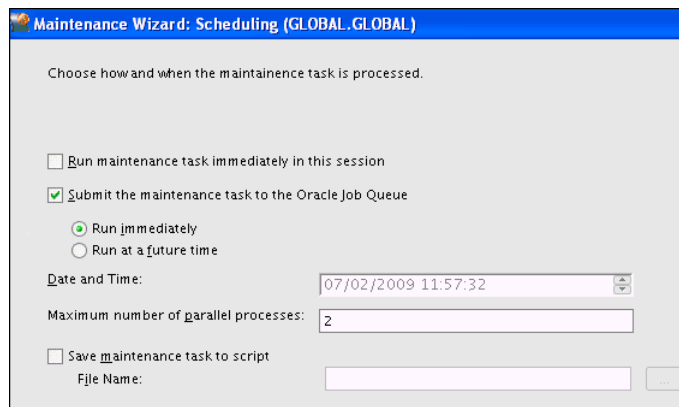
Maintenance Wizard: Scheduling (GLOBAL.GLOBAL)

Choose how and when the maintainence task is processed.

Run maintenance task immediately in this session

Submit the maintenance task to the Oracle Job Queue

Run immediately

Run at a future time

Date and Time: 07/02/2009 11:57:32

Maximum number of parallel processes: 2

Save maintenance task to script

File Name:

...